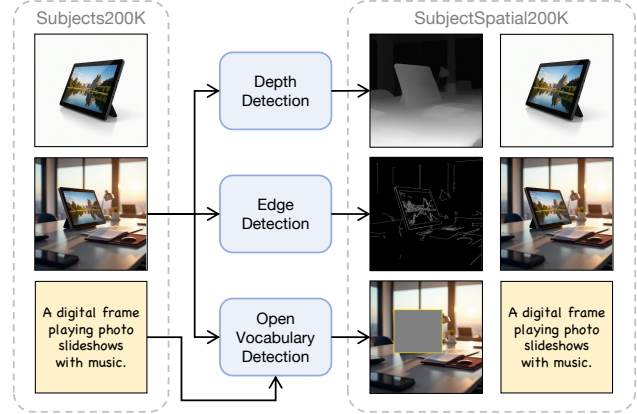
Subjects200K

SubjectSpatial200K

Depth Detection

Edge Detection

Open Vocabulary Detection

A digital frame playing photo slideshows with music.

A digital frame playing photo slideshows with music.